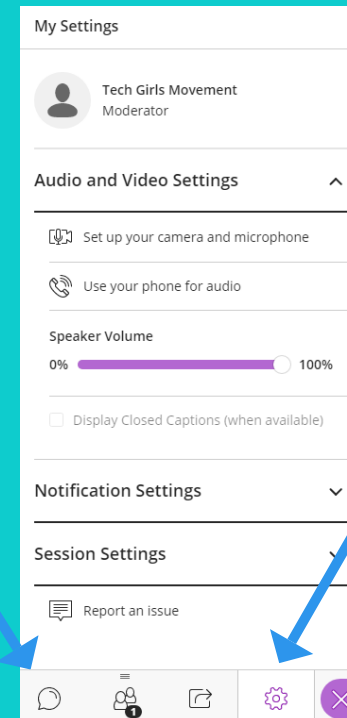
My Settings

Tech Girls Movement
Moderator

Audio and Video Settings

Set up your camera and microphone

Use your phone for audio

Speaker Volume

0%

100%

Display Closed Captions (when available)

Notification Settings

Session Settings

Report an issue

1